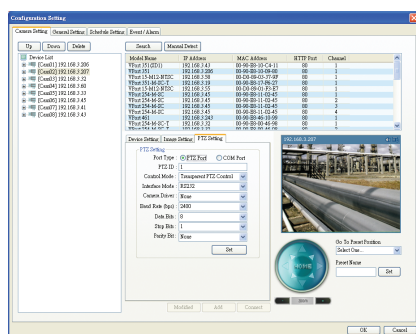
Configuration Setting

Camera Setting | General Setting | Schedule Setting | Event / Alarm

Up | Down | Delete

Device List
[Cam01] 192.168.3.206
[Cam02] 192.168.3.207
[Cam03] 192.168.3.52
[Cam04] 192.168.3.60
[Cam05] 192.168.3.33
[Cam06] 192.168.3.45
[Cam07] 192.168.3.41
[Cam08] 192.168.3.43

Search | Manual Detect

| Model Name | IP Address | MAC Address | HTTP Port | Channel |
|---|---|---|---|---|
| VPort 351 (ZD1) | 192.168.3.43 | 00-90-E8-10-C4-11 | 80 | 1 |
| VPort 351 | 192.168.3.206 | 00-90-E8-10-09-00 | 80 | 1 |
| VPort 15-M12-M2SC | 192.168.3.58 | 00-D0-00-13-7F-0F | 80 | 1 |
| VPort 351-M-SC-T | 192.168.3.59 | 00-90-E8-17-96-25 | 80 | 1 |
| VPort 15-M12-M2SC | 192.168.3.55 | 00-D0-00-01-E5-E7 | 80 | 1 |
| VPort 254-M-SC | 192.168.3.45 | 00-90-E8-11-02-45 | 80 | 1 |
| VPort 254-M-SC | 192.168.3.45 | 00-90-E8-11-02-45 | 80 | 2 |
| VPort 254-M-SC | 192.168.3.45 | 00-90-E8-11-02-45 | 80 | 3 |
| VPort 254-M-SC | 192.168.3.45 | 00-90-E8-11-02-45 | 80 | 4 |
| VPort 461 | 192.168.3.243 | 00-90-E8-46-10-09 | 80 | 1 |
| VPort 254-M-SC-T | 192.168.3.32 | 00-90-E8-00-46-06 | 80 | 1 |
| VPort 254-M-SC-T | 192.168.3.32 | 00-90-E8-00-46-06 | 80 | 2 |

Device Setting | Image Setting | PTZ Setting

PTZ Setting
Port Type: PTZ Port | COM Port
PTZ ID: 1
Control Mode: Transparent PTZ Control
Interface Mode: RS232
Camera Driver: None
Baud Rate (bps): 2400
Data Bits: 8
Stop Bits: 1
Parity Bits: None
Set

192.168.3.207

Go To Preset Position
Select One...
Preset Name
Set

Modified | Add | Connect

OK | Cancel